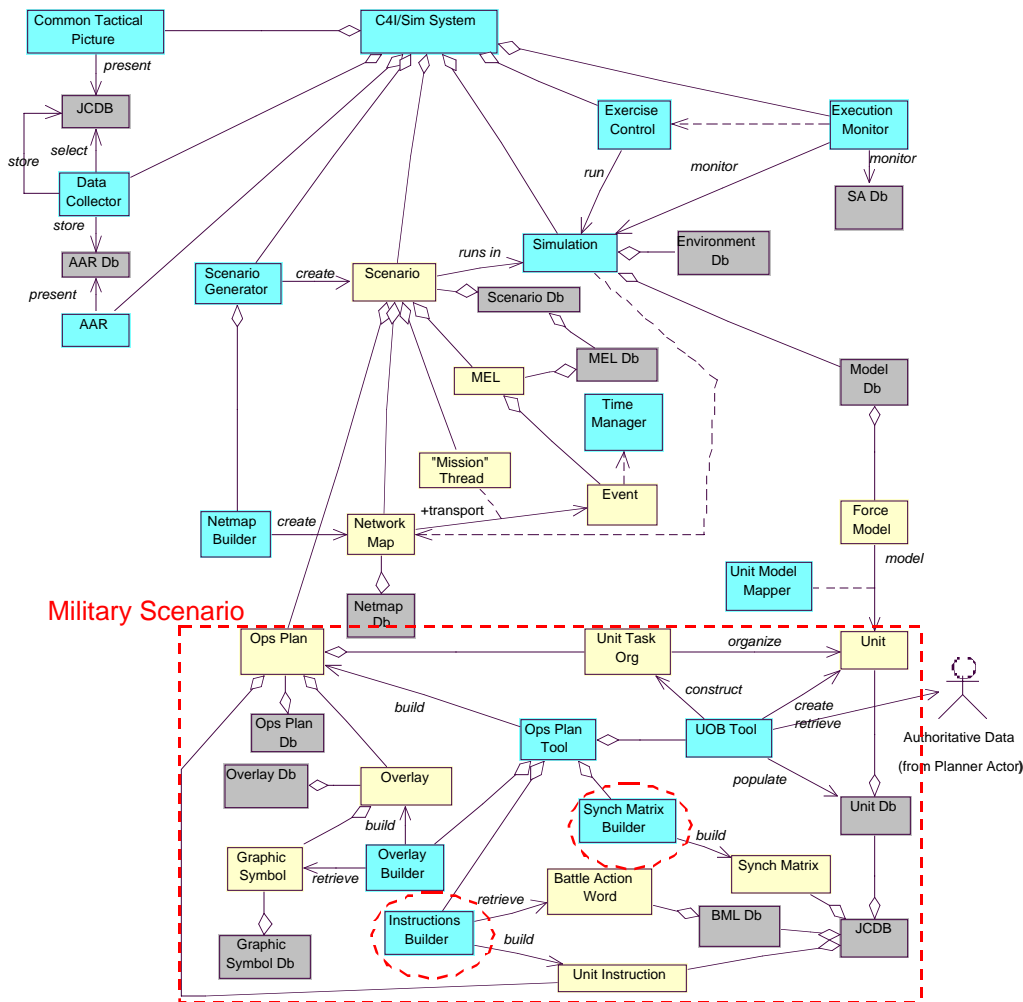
Common Tactical Picture

C4I/Sim System

present

JCDB

select

store

Data Collector

store

AAR Db

present

AAR

Exercise Control

Execution Monitor

monitor

run

monitor

SA Db

Simulation

Environment Db

runs in

Scenario Generator

create

Scenario

Scenario Db

MEL Db

MEL

Model Db

Time Manager

"Mission" Thread

Event

+transport

Netmap Builder

create

Network Map

Force Model

model

Unit Model Mapper

Netmap Db

Military Scenario

Ops Plan

Unit Task Org

organize

Unit

construct

build

create

retrieve

Authoritative Data

(from Planner Actor)

Ops Plan Db

Ops Plan Tool

UOB Tool

populate

Overlay Db

Overlay

build

Synch Matrix Builder

build

Unit Db

Graphic Symbol

retrieve

Overlay Builder

Synch Matrix

retrieve

Battle Action Word

Instructions Builder

BML Db

JCDB

build

Graphic Symbol Db

Unit Instruction